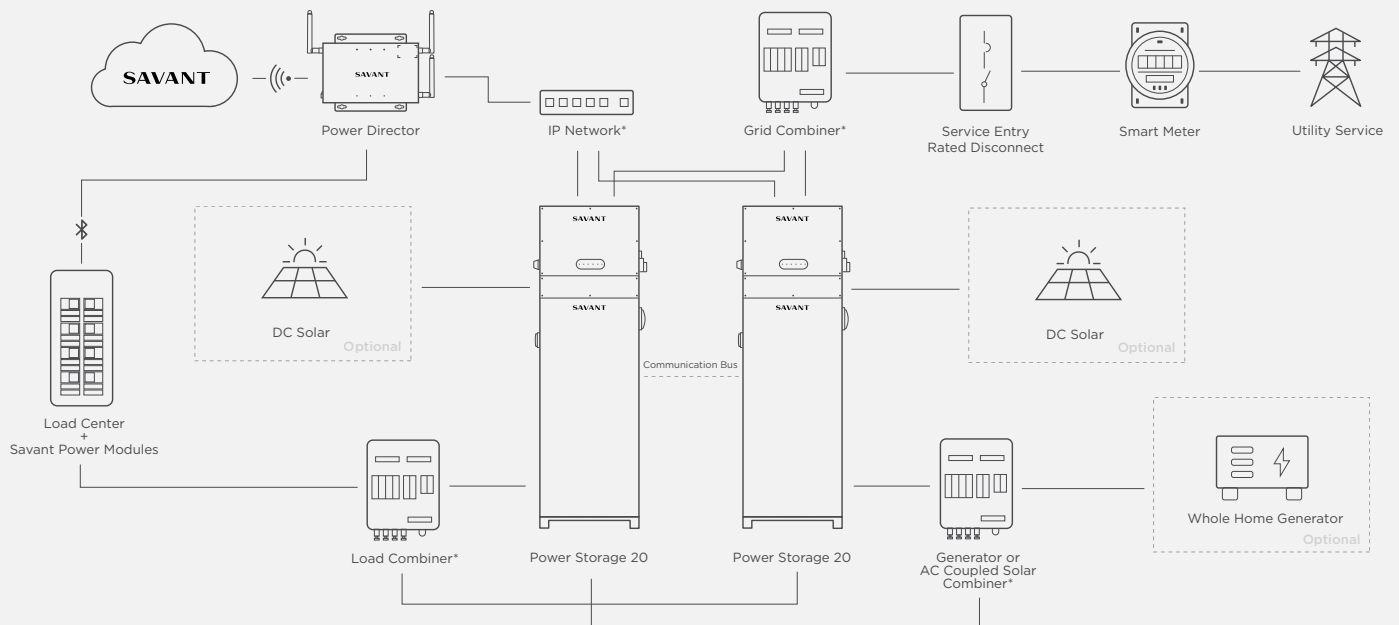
SAVANT

SAVANT

Power Director

IP Network*

Grid Combiner*

Service Entry Rated Disconnect

Smart Meter

Utility Service

SAVANT

SAVANT

SAVANT

SAVANT

DC Solar

Optional

DC Solar

Optional

Communication Bus

Load Center + Savant Power Modules

Load Combiner*

Power Storage 20

Power Storage 20

Generator or AC Coupled Solar Combiner*

Whole Home Generator

Optional